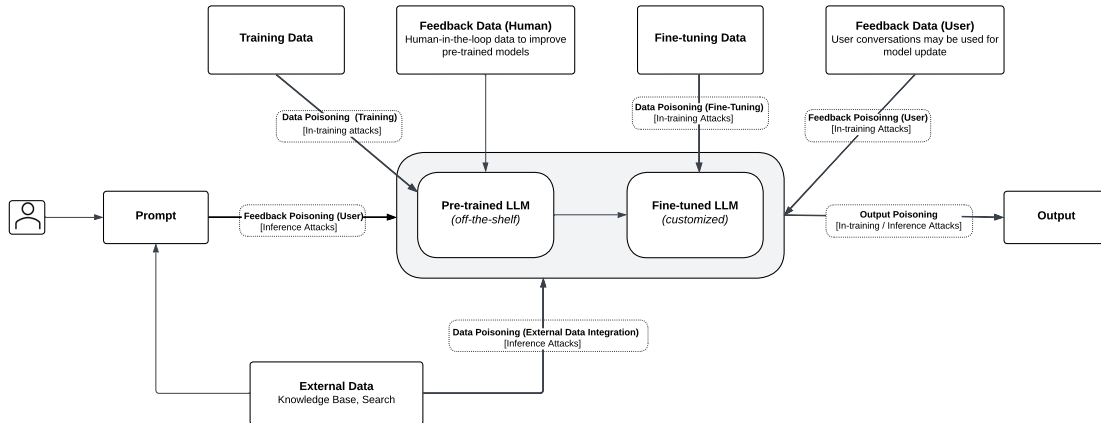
Training Data

Feedback Data (Human)
Human-in-the-loop data to improve pre-trained models

Fine-tuning Data

Feedback Data (User)
User conversations may be used for model update

Data Poisoning (Training)
[In-training attacks]

Data Poisoning (Fine-Tuning)
[In-training Attacks]

Feedback Poisoinng (User)
[In-training Attacks]

Prompt

Feedback Poisoning (User)
[Inference Attacks]

Pre-trained LLM
(off-the-shelf)

Fine-tuned LLM
(customized)

Output Poisoning
[In-training / Inference Attacks]

Output

Data Poisoning (External Data Integration)
[Inference Attacks]

External Data
Knowledge Base, Search